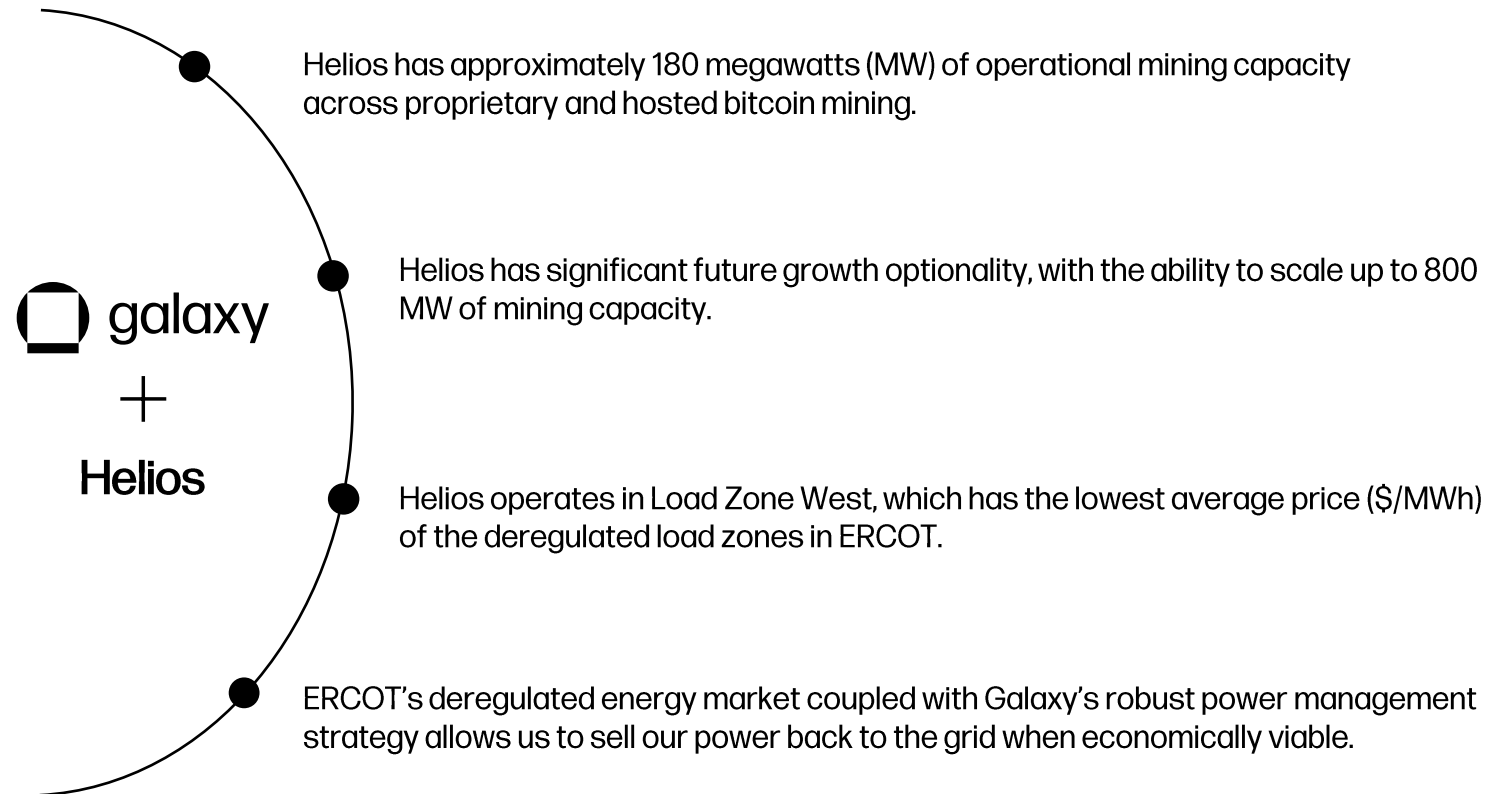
galaxy
+
Helios

Helios has approximately 180 megawatts (MW) of operational mining capacity across proprietary and hosted bitcoin mining.

Helios has significant future growth optionality, with the ability to scale up to 800 MW of mining capacity.

Helios operates in Load Zone West, which has the lowest average price (\$/MWh) of the deregulated load zones in ERCOT.

ERCOT's deregulated energy market coupled with Galaxy's robust power management strategy allows us to sell our power back to the grid when economically viable.